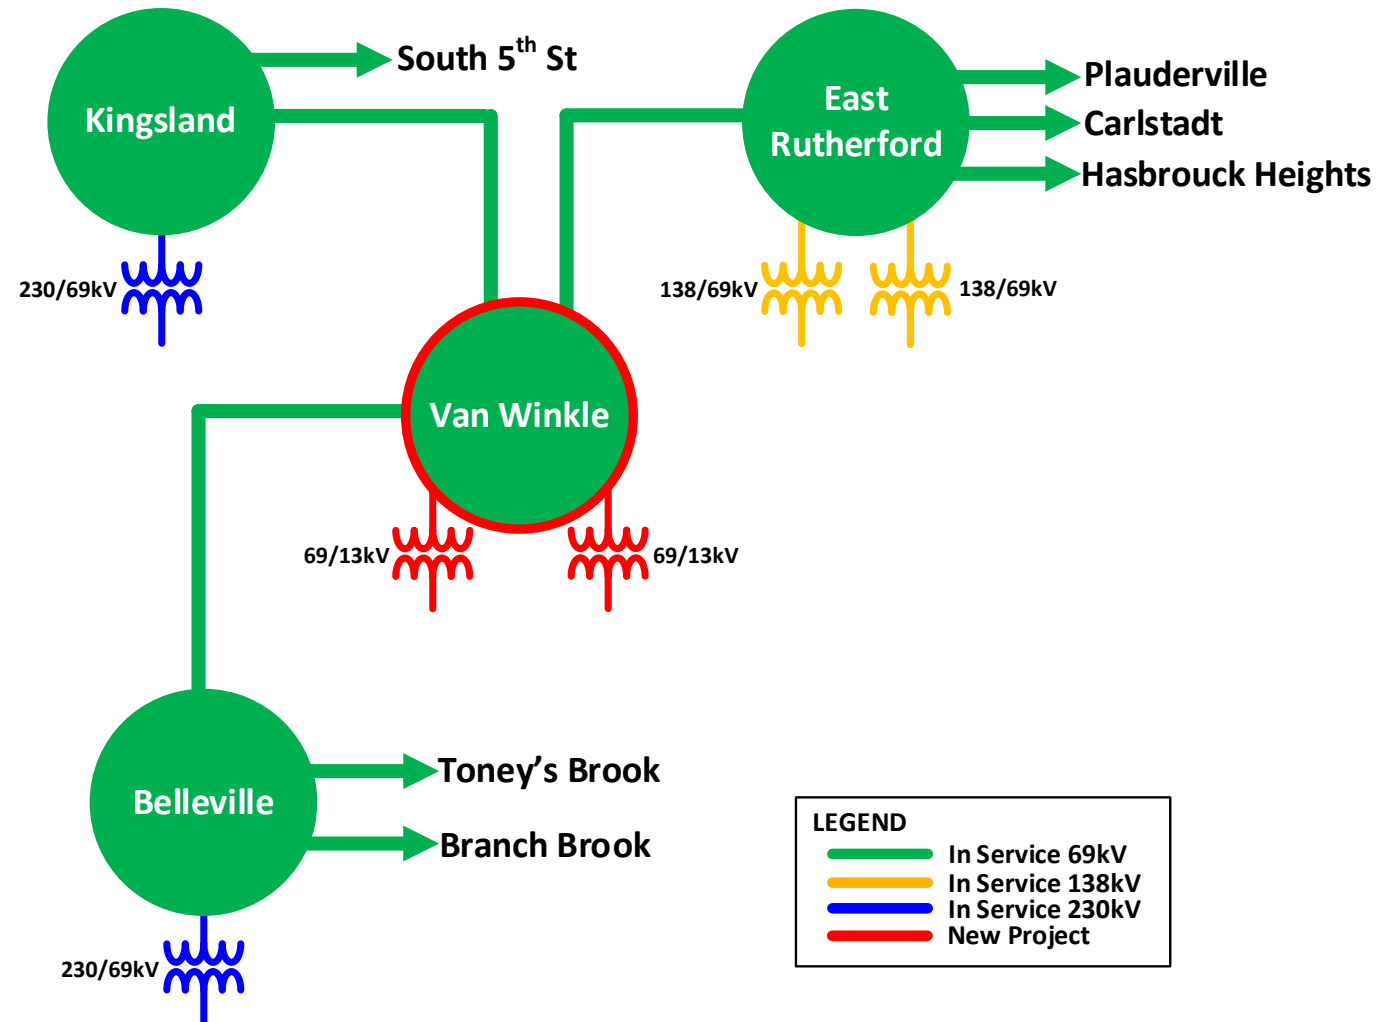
Kingsland

South 5$^{th}$ St

East Rutherford

Plauderville

Carlstadt

Hasbrouck Heights

230/69kV

138/69kV

138/69kV

Van Winkle

69/13kV

69/13kV

Belleville

Toney's Brook

Branch Brook

230/69kV

LEGEND
In Service 69kV
In Service 138kV
In Service 230kV
New Project